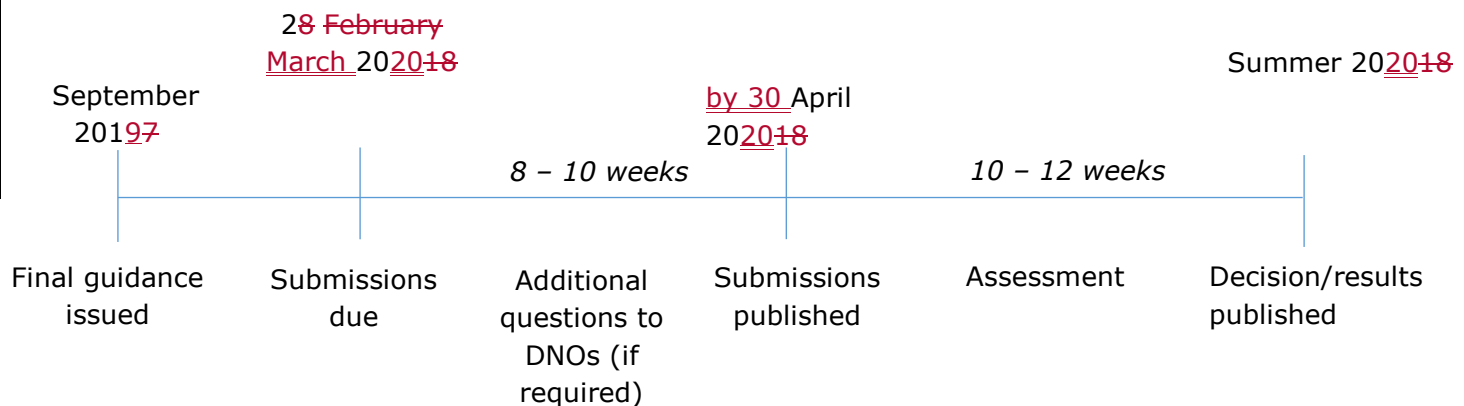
28 February March 202018

September 201~~9~~7

by 30 April 202018

Summer 202018

8 – 10 weeks

10 – 12 weeks

Final guidance issued

Submissions due

Additional questions to DNOs (if required)

Submissions published

Assessment

Decision/results published